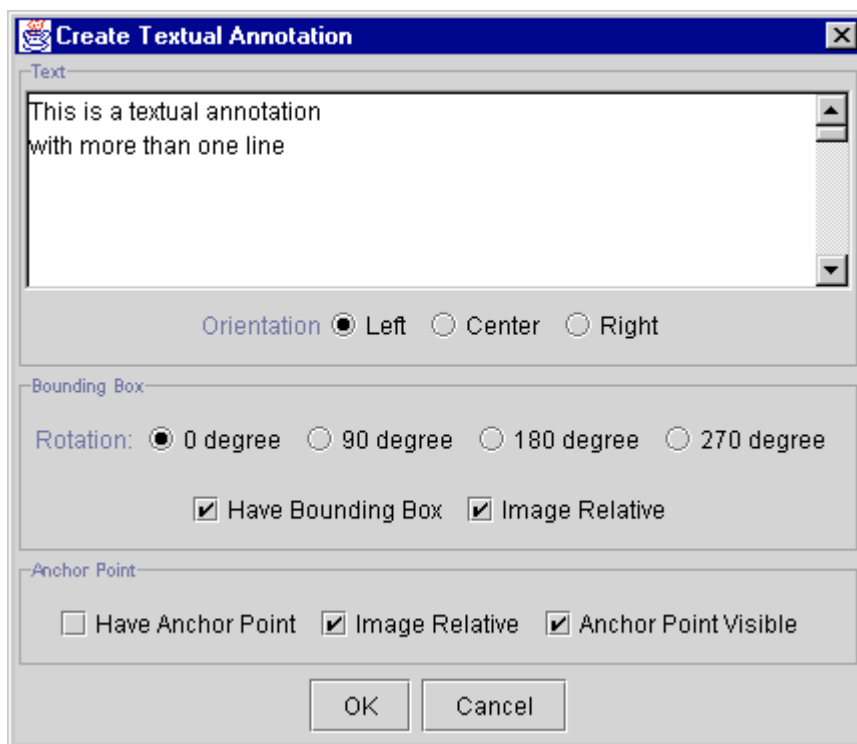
Create Textual Annotation

Text

This is a textual annotation
with more than one line

Orientation Left Center Right

Bounding Box

Rotation: 0 degree 90 degree 180 degree 270 degree

Have Bounding Box Image Relative

Anchor Point

Have Anchor Point Image Relative Anchor Point Visible

OK Cancel